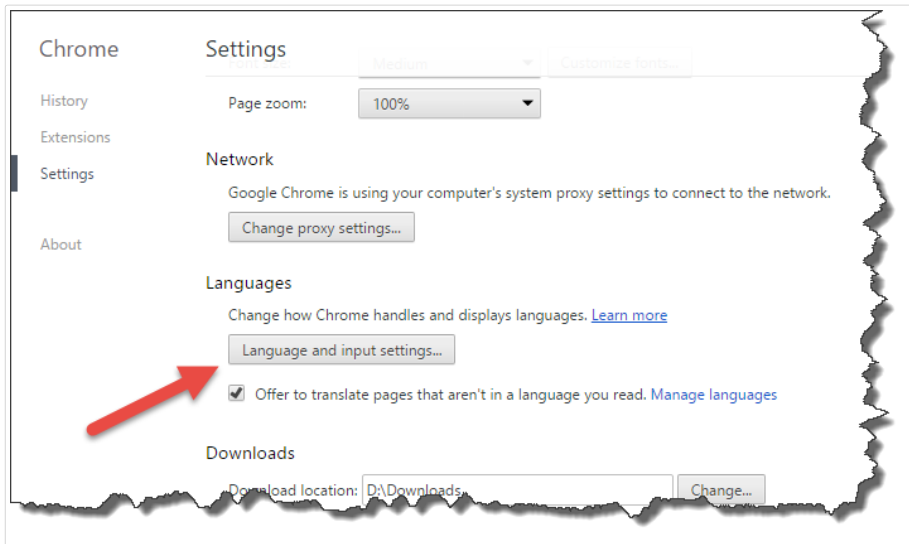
Chrome

History

Extensions

Settings

About

Settings

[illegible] Medium Customize fonts...

Page zoom: 100%

Network

Google Chrome is using your computer's system proxy settings to connect to the network.

Change proxy settings...

Languages

Change how Chrome handles and displays languages. Learn more

Language and input settings...

Offer to translate pages that aren't in a language you read. Manage languages

Downloads

Download location: D:\Downloads

Change...